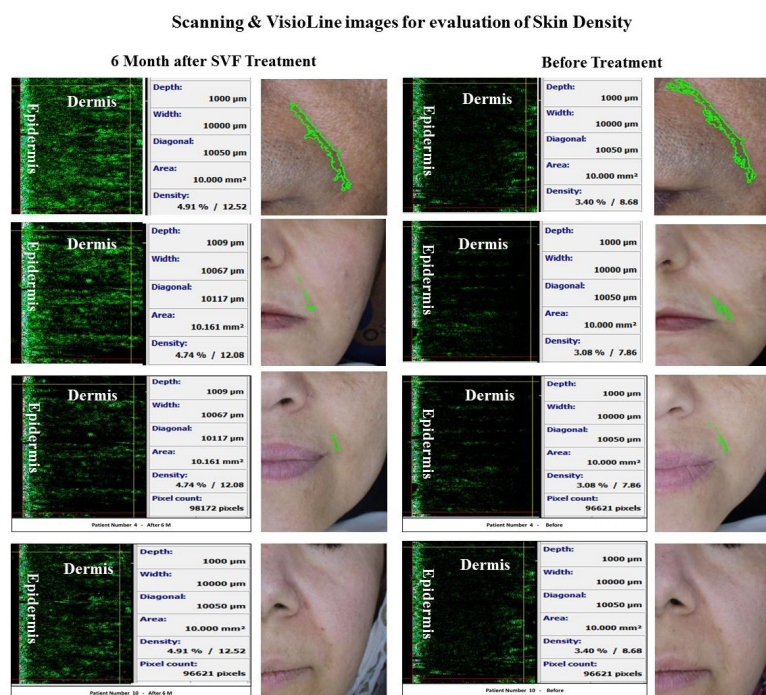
Scanning & VisioLine images for evaluation of Skin Density

6 Month after SVF Treatment

Epidermis

Dermis

Depth:
1000 μm
Width:
10000 μm
Diagonal:
10050 μm
Area:
10.000 mm²
Density:
4.91 % / 12.52

Epidermis

Dermis

Depth:
1009 μm
Width:
10067 μm
Diagonal:
10117 μm
Area:
10.161 mm²
Density:
4.74 % / 12.08

Epidermis

Dermis

Depth:
1009 μm
Width:
10067 μm
Diagonal:
10117 μm
Area:
10.161 mm²
Density:
4.74 % / 12.08
Pixel count:
98172 pixels

Patient Number 4 - After 6 M

Epidermis

Dermis

Depth:
1000 μm
Width:
10000 μm
Diagonal:
10050 μm
Area:
10.000 mm²
Density:
4.91 % / 12.52
Pixel count:
96621 pixels

Patient Number 10 - After 6 M

Before Treatment

Epidermis

Dermis

Depth:
1000 μm
Width:
10000 μm
Diagonal:
10050 μm
Area:
10.000 mm²
Density:
3.40 % / 8.68

Epidermis

Dermis

Depth:
1000 μm
Width:
10000 μm
Diagonal:
10050 μm
Area:
10.000 mm²
Density:
3.08 % / 7.86

Epidermis

Dermis

Depth:
1000 μm
Width:
10000 μm
Diagonal:
10050 μm
Area:
10.000 mm²
Density:
3.08 % / 7.86
Pixel count:
96621 pixels

Patient Number 4 - Before

Epidermis

Dermis

Depth:
1000 μm
Width:
10000 μm
Diagonal:
10050 μm
Area:
10.000 mm²
Density:
3.40 % / 8.68
Pixel count:
96621 pixels

Patient Number 10 - Before